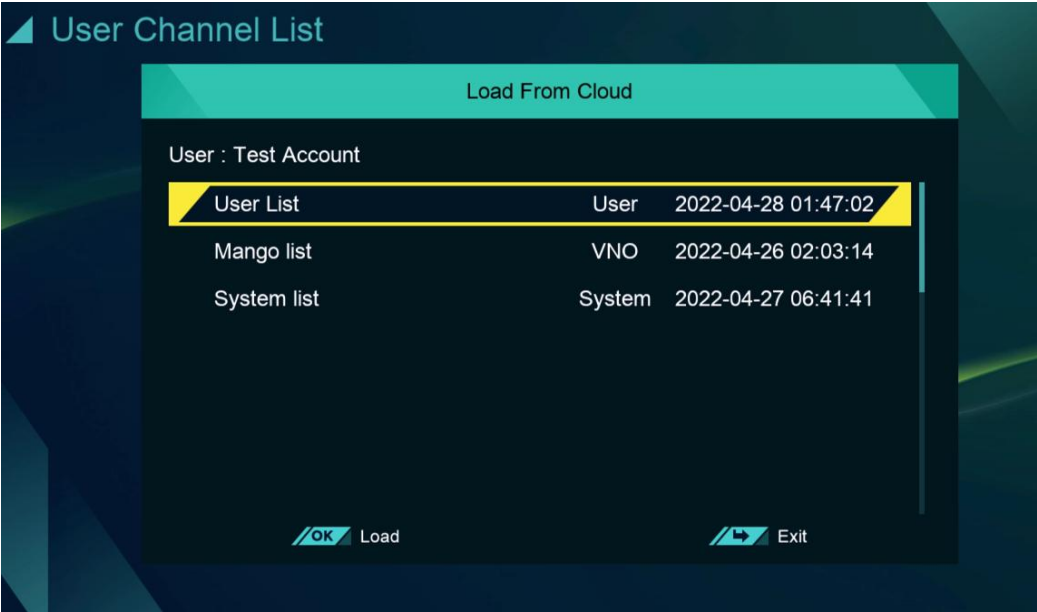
User Channel List

Load From Cloud

User : Test Account

| User List | User | 2022-04-28 01:47:02 |
|---|---|---|
| Mango list | VNO | 2022-04-26 02:03:14 |
| System list | System | 2022-04-27 06:41:41 |

OK Load

Exit